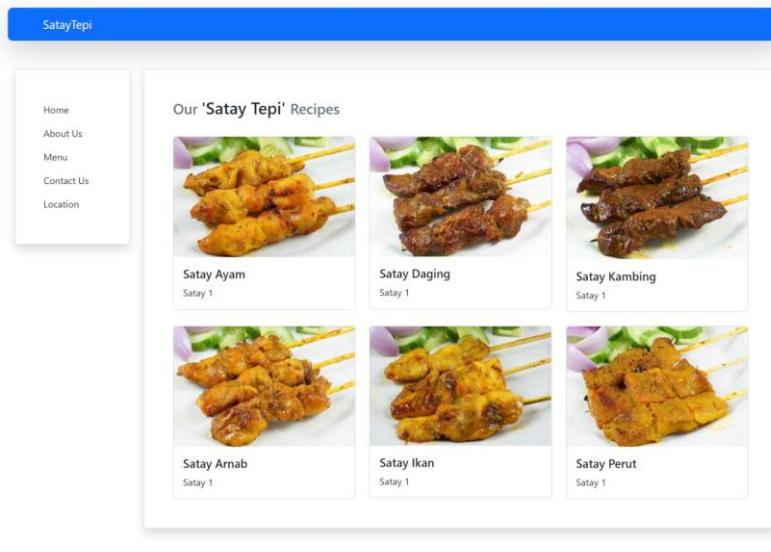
SatayTepi

Home
About Us
Menu
Contact Us
Location

Our 'Satay Tepi' Recipes

Satay Ayam
Satay 1

Satay Daging
Satay 1

Satay Kambing
Satay 1

Satay Arnab
Satay 1

Satay Ikan
Satay 1

Satay Perut
Satay 1